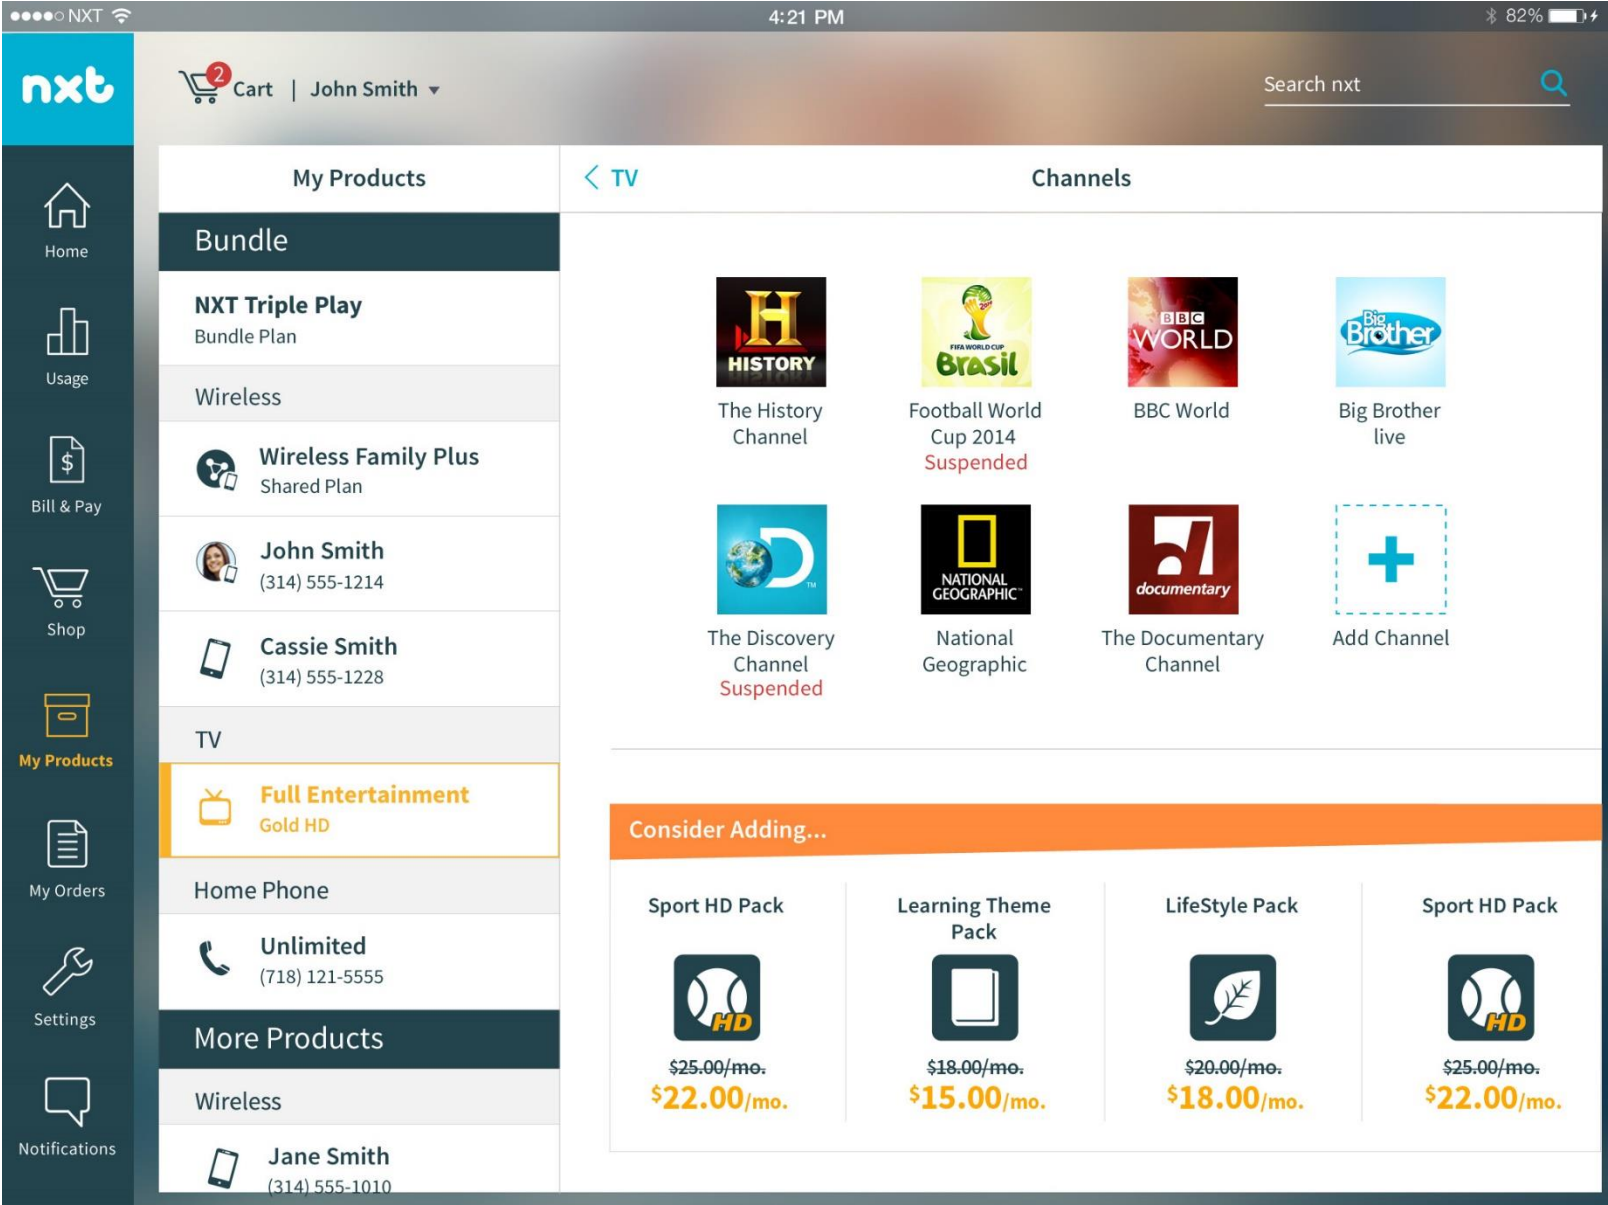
●●●●○ NXT 4:21 PM 82%

nxt

2 Cart | John Smith ▾

Search nxt

Home
Usage
Bill & Pay
Shop
My Products
My Orders
Settings
Notifications

My Products

Bundle

NXT Triple Play
Bundle Plan

Wireless

Wireless Family Plus
Shared Plan

John Smith
(314) 555-1214

Cassie Smith
(314) 555-1228

TV

Full Entertainment
Gold HD

Home Phone

Unlimited
(718) 121-5555

More Products

Wireless

Jane Smith
(314) 555-1010

< TV

Channels

HISTORY
The History Channel

FIFA WORLD CUP Brasil
Football World Cup 2014
Suspended

BBC WORLD
BBC World

Big Brother
Big Brother live

The Discovery Channel
Suspended

NATIONAL GEOGRAPHIC
National Geographic

documentary
The Documentary Channel

Add Channel

Consider Adding...

Sport HD Pack
HD
~~$25.00/mo.~~
$22.00/mo.

Learning Theme Pack
~~$18.00/mo.~~
$15.00/mo.

LifeStyle Pack
~~$20.00/mo.~~
$18.00/mo.

Sport HD Pack
HD
~~$25.00/mo.~~
$22.00/mo.